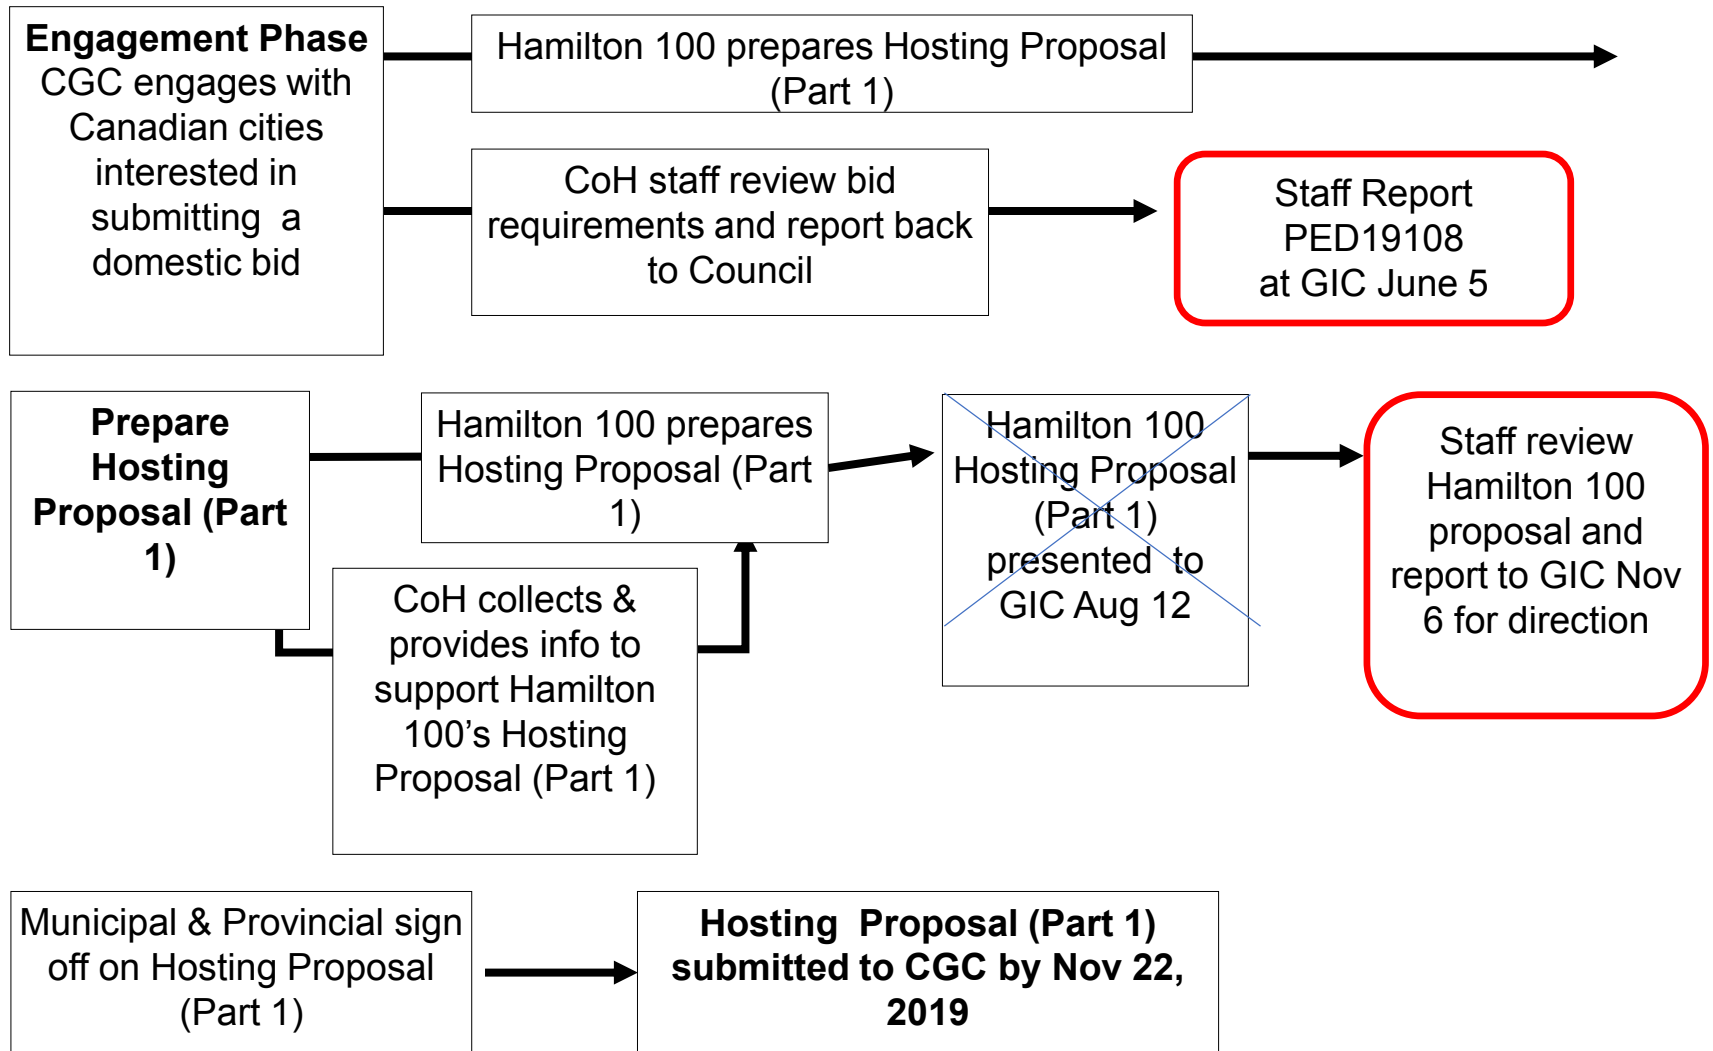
Engagement Phase
CGC engages with Canadian cities interested in submitting a domestic bid

Hamilton 100 prepares Hosting Proposal (Part 1)

CoH staff review bid requirements and report back to Council

Staff Report PED19108 at GIC June 5

Prepare Hosting Proposal (Part 1)

Hamilton 100 prepares Hosting Proposal (Part 1)

CoH collects & provides info to support Hamilton 100's Hosting Proposal (Part 1)

Hamilton 100 Hosting Proposal (Part 1) presented to GIC Aug 12

Staff review Hamilton 100 proposal and report to GIC Nov 6 for direction

Municipal & Provincial sign off on Hosting Proposal (Part 1)

Hosting Proposal (Part 1) submitted to CGC by Nov 22, 2019